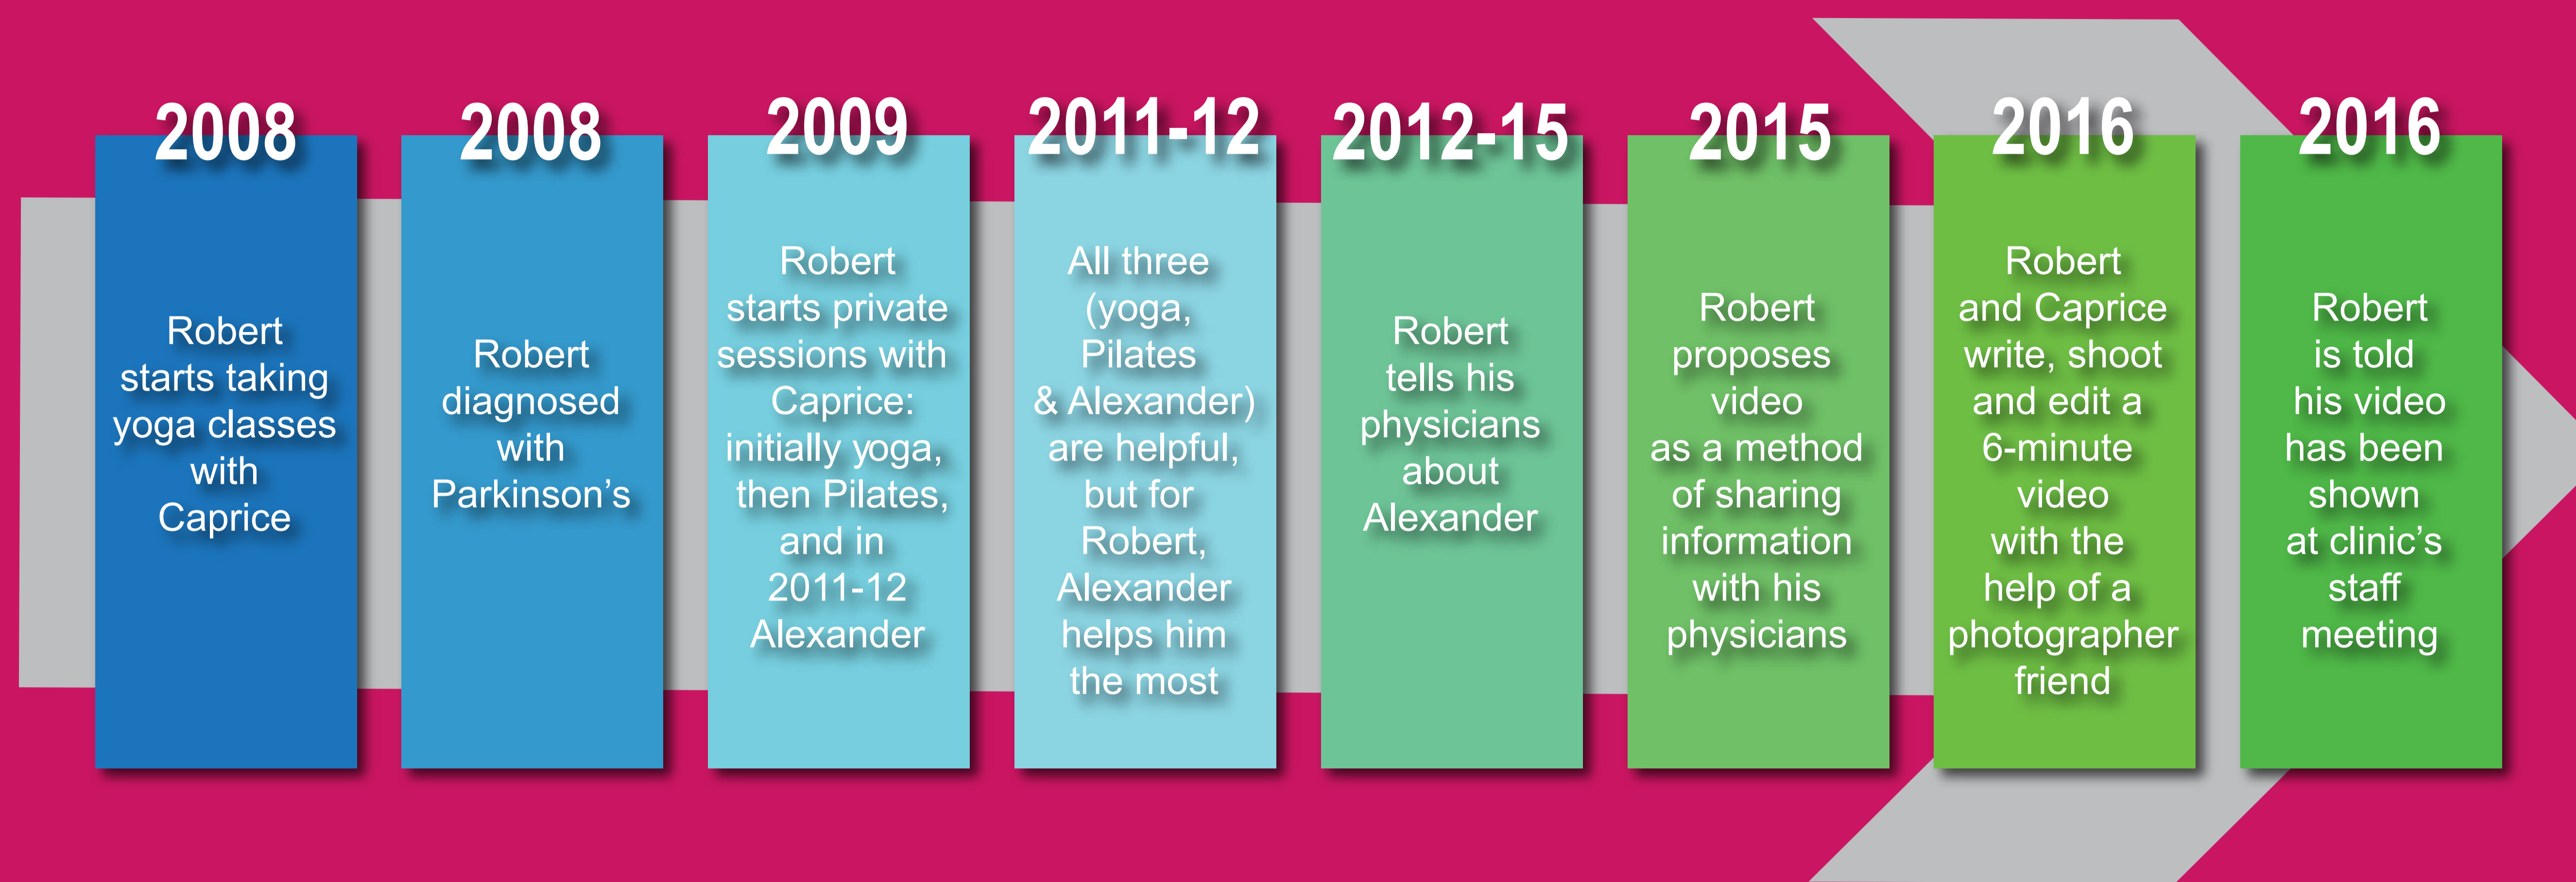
2008

Robert starts taking yoga classes with Caprice

2008

Robert diagnosed with Parkinson’s

2009

Robert starts private sessions with Caprice: initially yoga, then Pilates, and in 2011-12 Alexander

2011-12

All three (yoga, Pilates & Alexander) are helpful, but for Robert, Alexander helps him the most

2012-15

Robert tells his physicians about Alexander

2015

Robert proposes video as a method of sharing information with his physicians

2016

Robert and Caprice write, shoot and edit a 6-minute video with the help of a photographer friend

2016

Robert is told his video has been shown at clinic’s staff meeting